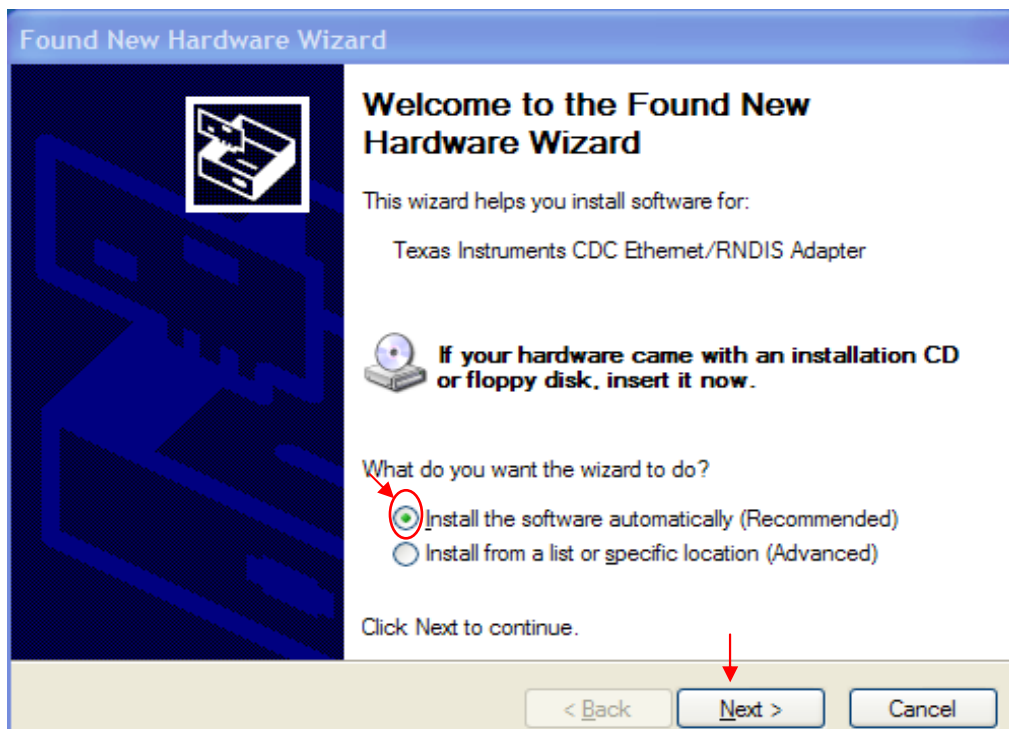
Found New Hardware Wizard

Welcome to the Found New Hardware Wizard

This wizard helps you install software for:

Texas Instruments CDC Ethernet/RNDIS Adapter

If your hardware came with an installation CD or floppy disk, insert it now.

What do you want the wizard to do?

Install the software automatically (Recommended)
Install from a list or specific location (Advanced)

Click Next to continue.

< Back
Next >
Cancel